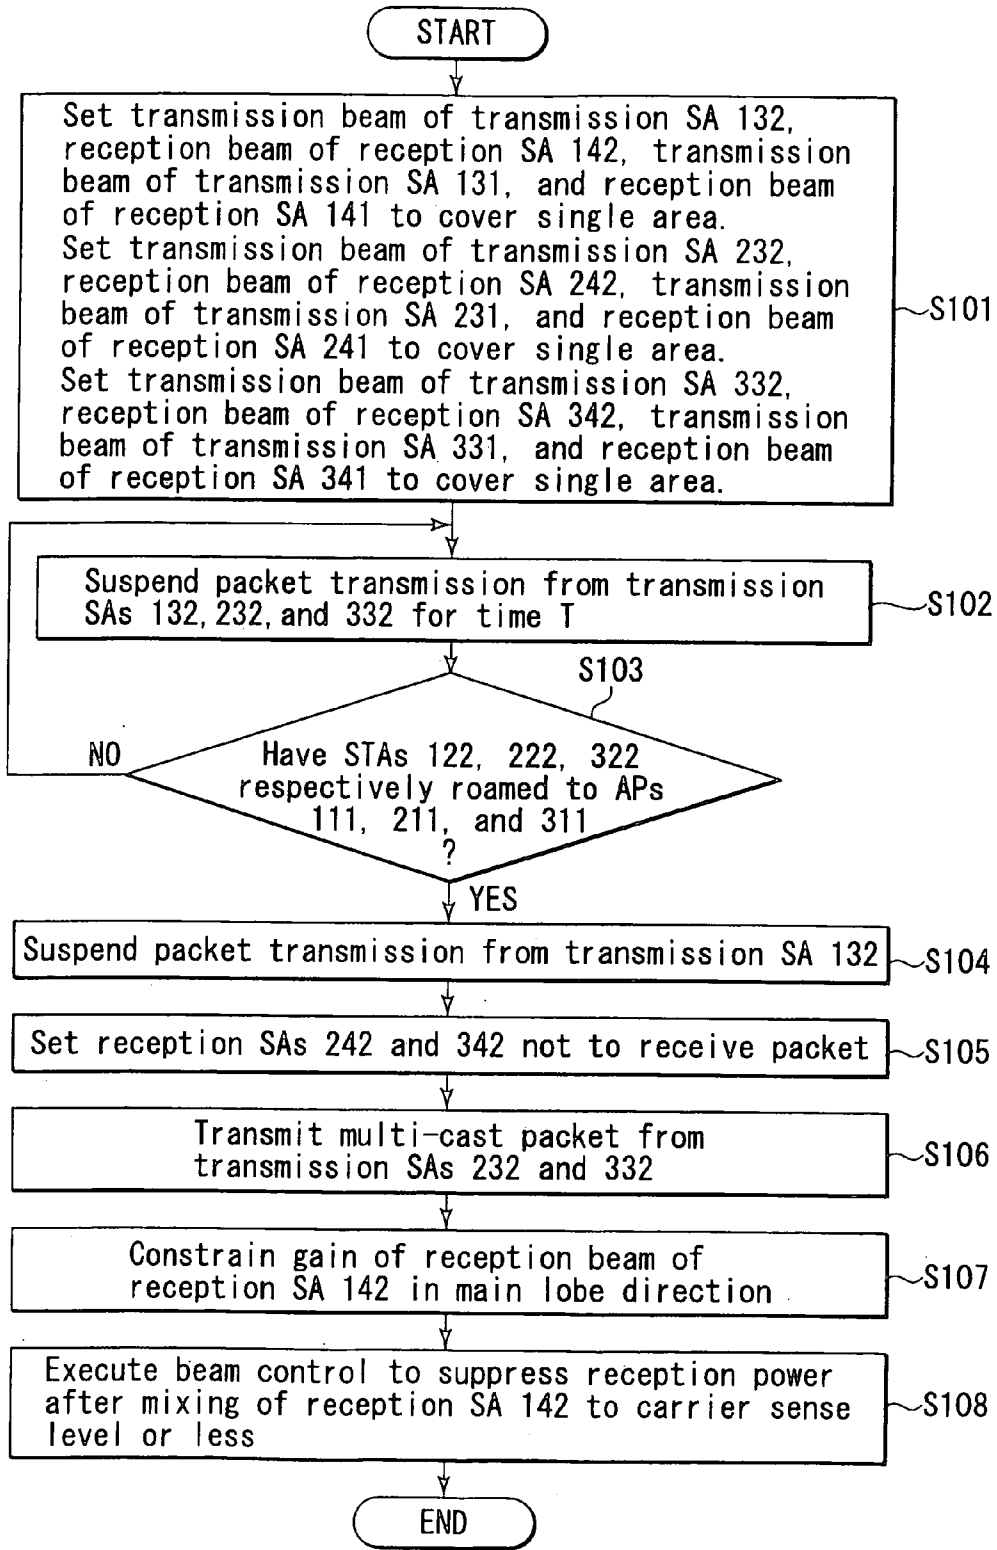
START

Set transmission beam of transmission SA 132, reception beam of reception SA 142, transmission beam of transmission SA 131, and reception beam of reception SA 141 to cover single area.
Set transmission beam of transmission SA 232, reception beam of reception SA 242, transmission beam of transmission SA 231, and reception beam of reception SA 241 to cover single area.
Set transmission beam of transmission SA 332, reception beam of reception SA 342, transmission beam of transmission SA 331, and reception beam of reception SA 341 to cover single area.

S101

Suspend packet transmission from transmission SAs 132, 232, and 332 for time T

S102

S103

NO

Have STAs 122, 222, 322 respectively roamed to APs 111, 211, and 311 ?

YES

Suspend packet transmission from transmission SA 132

S104

Set reception SAs 242 and 342 not to receive packet

S105

Transmit multi-cast packet from transmission SAs 232 and 332

S106

Constrain gain of reception beam of reception SA 142 in main lobe direction

S107

Execute beam control to suppress reception power after mixing of reception SA 142 to carrier sense level or less

S108

END